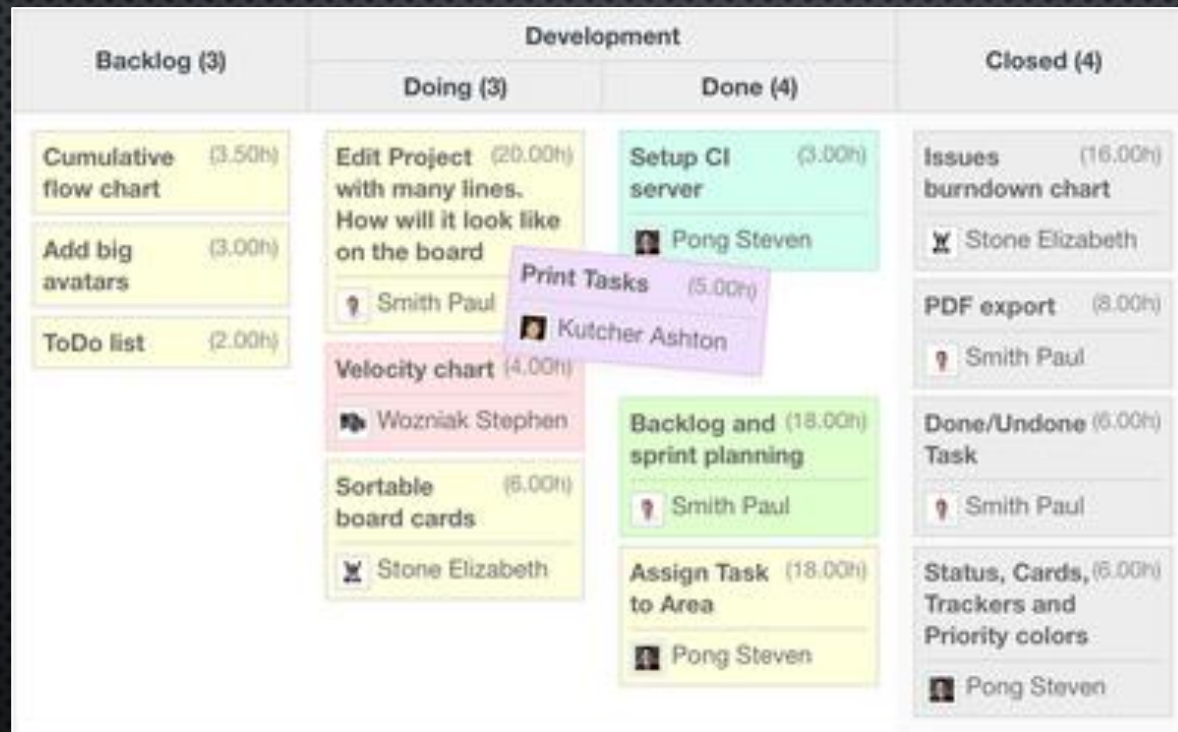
| Backlog (3) | Development: Doing (3) | Development: Done (4) | Closed (4) |
|---|---|---|---|
| Cumulative flow chart (3.50h) | Edit Project with many lines. How will it look like on the board (20.00h) Smith Paul | Setup CI server (3.00h) Pong Steven | Issues burndown chart (16.00h) Stone Elizabeth |
| Add big avatars (3.00h) | Velocity chart (4.00h) Wozniak Stephen | Backlog and sprint planning (18.00h) Smith Paul | PDF export (8.00h) Smith Paul |
| ToDo list (2.00h) | Sortable board cards (6.00h) Stone Elizabeth | Assign Task to Area (18.00h) Pong Steven | Done/Undone Task (6.00h) Smith Paul |
| | | | Status, Cards, Trackers and Priority colors (6.00h) Pong Steven |

Print Tasks (5.00h)
Kutcher Ashton